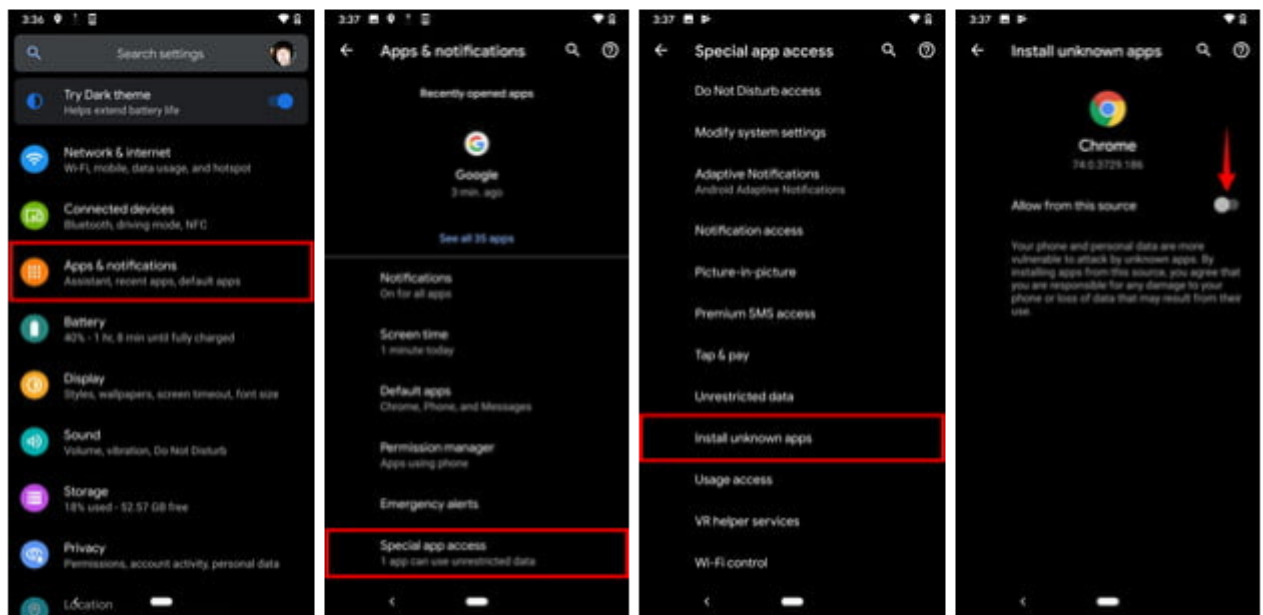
3:36

Search settings

Try Dark theme
Helps extend battery life

Network & internet
Wi-Fi, mobile, data usage, and hotspot

Connected devices
Bluetooth, driving mode, NFC

Apps & notifications
Assistant, recent apps, default apps

Battery
40% - 1 hr, 8 min until fully charged

Display
Styles, wallpapers, screen timeout, font size

Sound
Volume, vibration, Do Not Disturb

Storage
18% used - 52.57 GB free

Privacy
Permissions, account activity, personal data

Location

3:37

Apps & notifications

Recently opened apps

Google
3 min. ago

See all 35 apps

Notifications
On for all apps

Screen time
1 minute today

Default apps
Chrome, Phone, and Messages

Permission manager
Apps using phone

Emergency alerts

Special app access
1 app can use unrestricted data

3:37

Special app access

Do Not Disturb access

Modify system settings

Adaptive Notifications
Android Adaptive Notifications

Notification access

Picture-in-picture

Premium SMS access

Tap & pay

Unrestricted data

Install unknown apps

Usage access

VR helper services

Wi-Fi control

3:37

Install unknown apps

Chrome
74.0.3729.186

Allow from this source

Your phone and personal data are more vulnerable to attack by unknown apps. By installing apps from this source, you agree that you are responsible for any damage to your phone or loss of data that may result from their use.